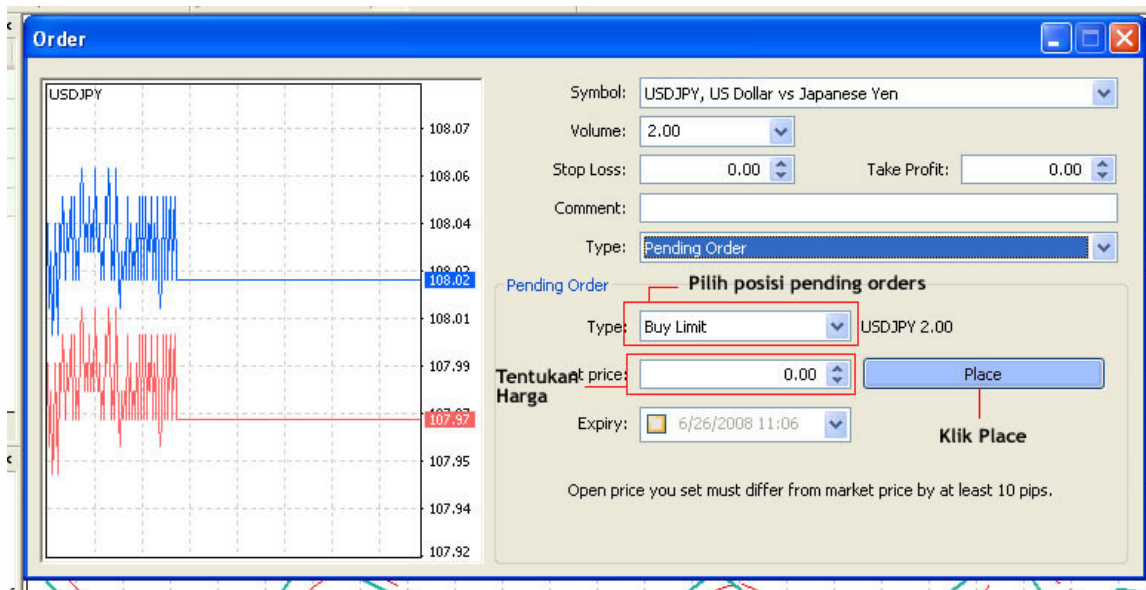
Order

USDJPY

108.07
108.06
108.04
108.02
108.01
107.99
107.97
107.95
107.94
107.92

Symbol: USDJPY, US Dollar vs Japanese Yen
Volume: 2.00
Stop Loss: 0.00
Take Profit: 0.00
Comment:
Type: Pending Order

Pending Order
Pilih posisi pending orders
Type: Buy Limit
USDJPY 2.00
Tentukan Harga
at price: 0.00
Place
Expiry: 6/26/2008 11:06
Klik Place

Open price you set must differ from market price by at least 10 pips.